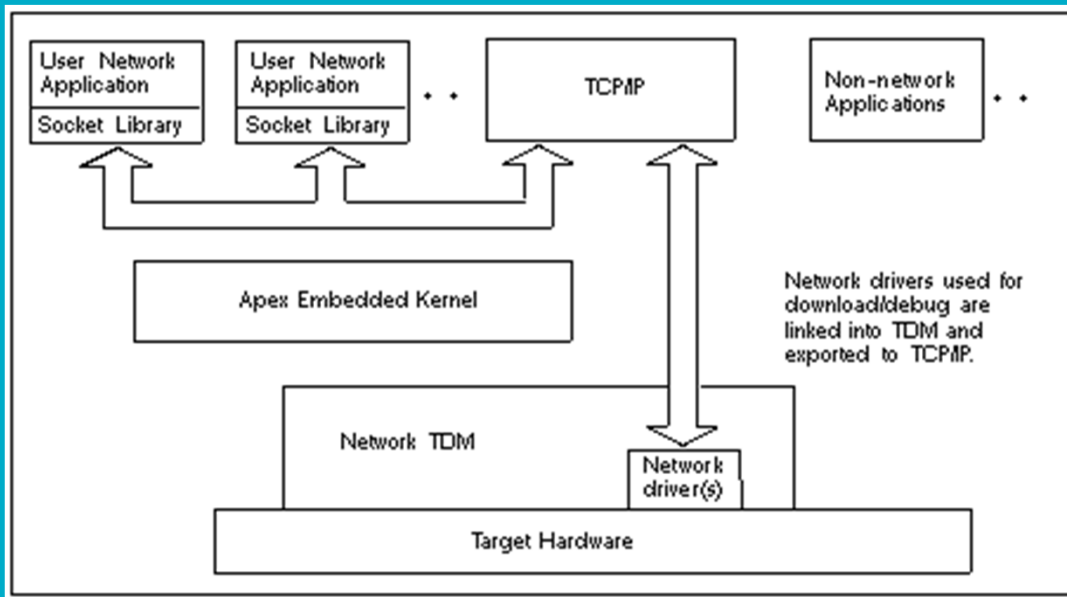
User Network Application

Socket Library

User Network Application

Socket Library

. .

TCP/IP

Non-network Applications

. .

Apex Embedded Kernel

Network drivers used for download/debug are linked into TDM and exported to TCP/IP.

Network TDM

Network driver(s)

Target Hardware